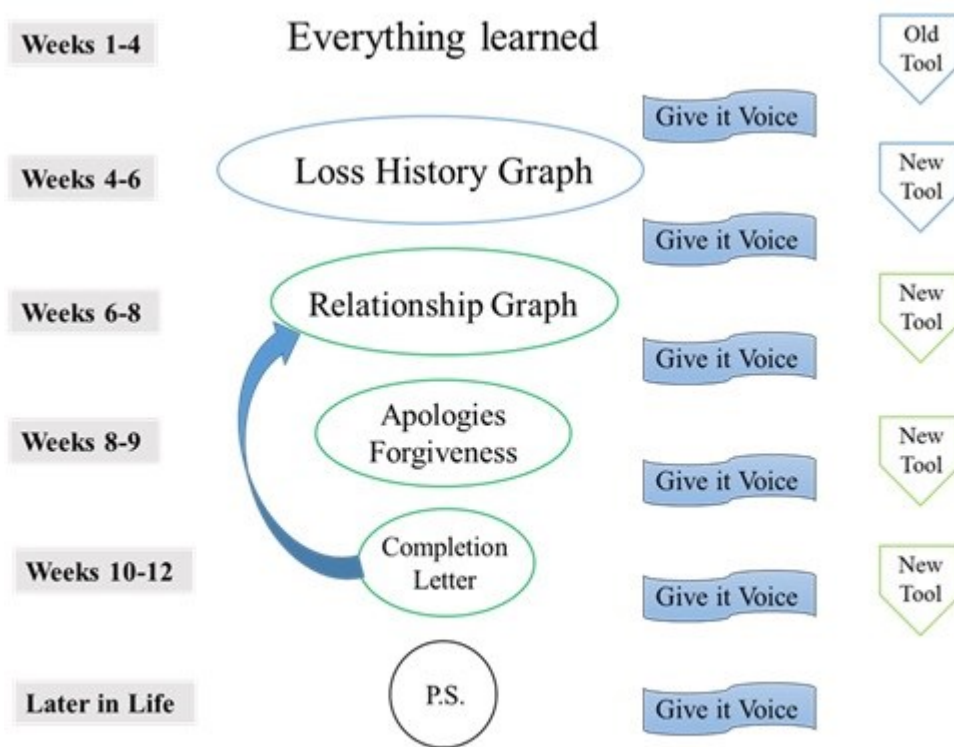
Weeks 1-4

Everything learned

Old Tool

Give it Voice

Weeks 4-6

Loss History Graph

New Tool

Give it Voice

Weeks 6-8

Relationship Graph

New Tool

Give it Voice

Weeks 8-9

Apologies Forgiveness

New Tool

Give it Voice

Weeks 10-12

Completion Letter

New Tool

Give it Voice

Later in Life

P.S.

Give it Voice